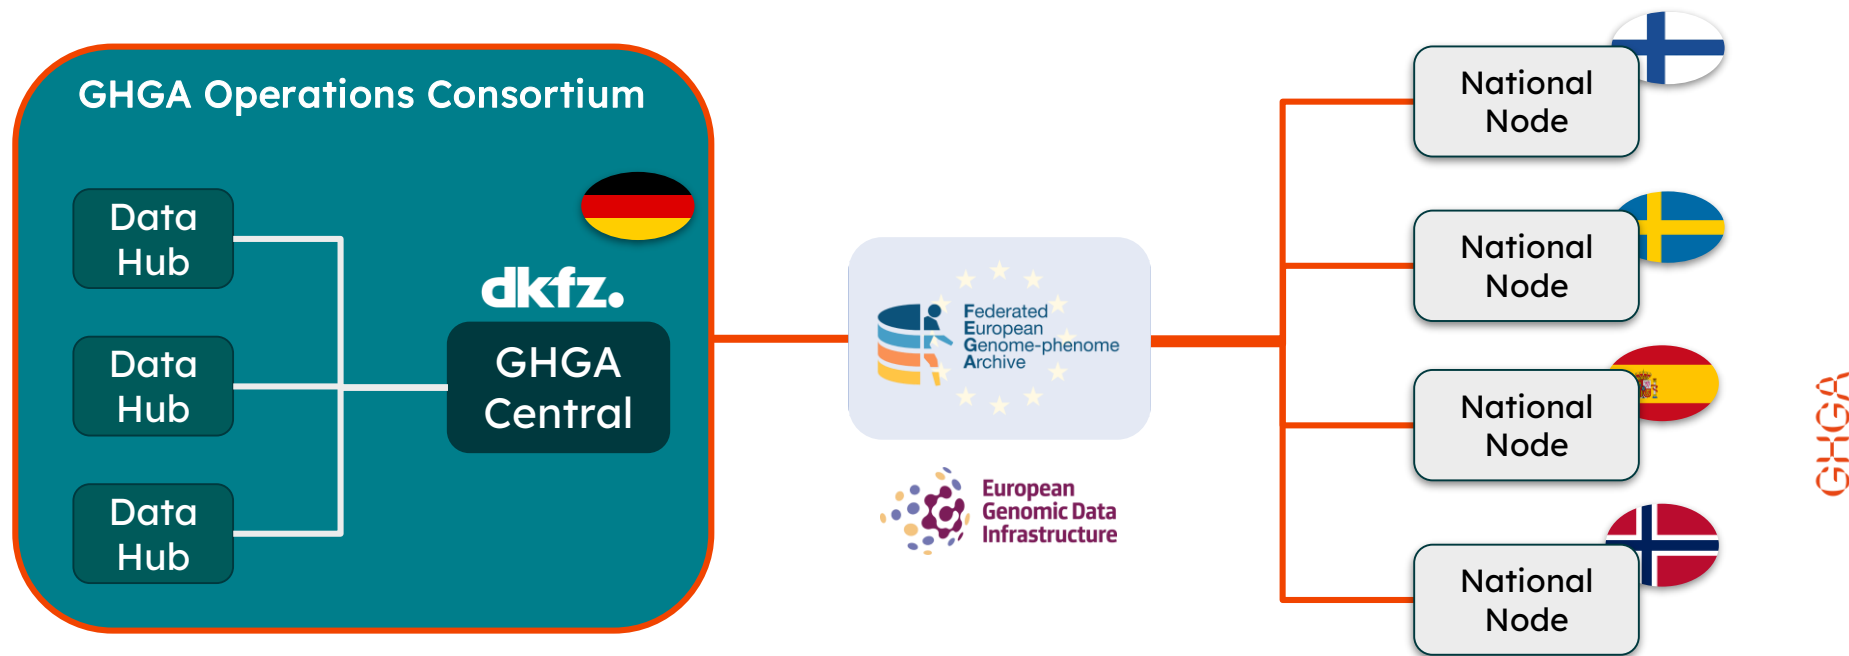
GHGA Operations Consortium

Data Hub

Data Hub

Data Hub

dkfz.

GHGA Central

Federated European Genome-phenome Archive

European Genomic Data Infrastructure

National Node

National Node

National Node

National Node

GHGA